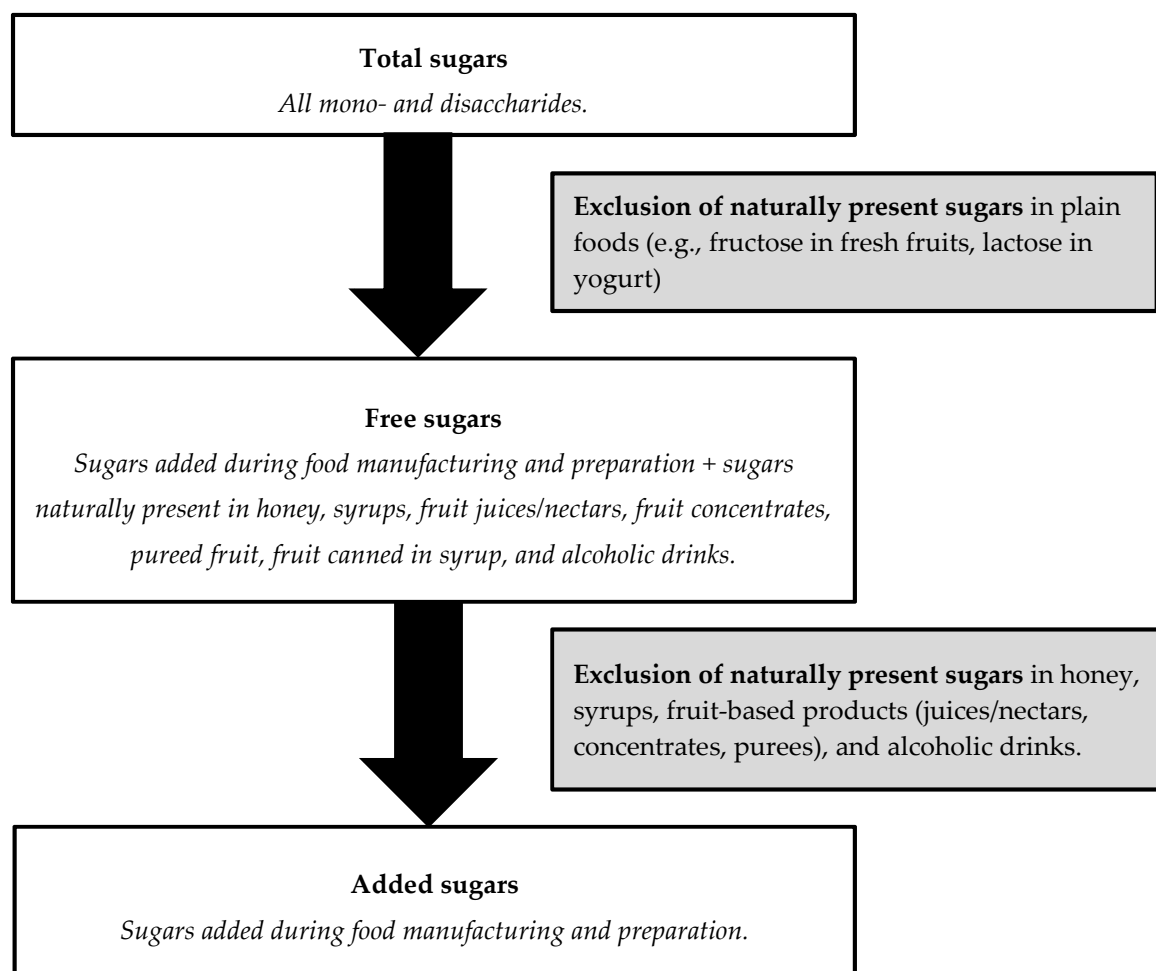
Total sugars
All mono- and disaccharides.

Exclusion of naturally present sugars in plain foods (e.g., fructose in fresh fruits, lactose in yogurt)

Free sugars
Sugars added during food manufacturing and preparation + sugars naturally present in honey, syrups, fruit juices/nectars, fruit concentrates, pureed fruit, fruit canned in syrup, and alcoholic drinks.

Exclusion of naturally present sugars in honey, syrups, fruit-based products (juices/nectars, concentrates, purees), and alcoholic drinks.

Added sugars
Sugars added during food manufacturing and preparation.